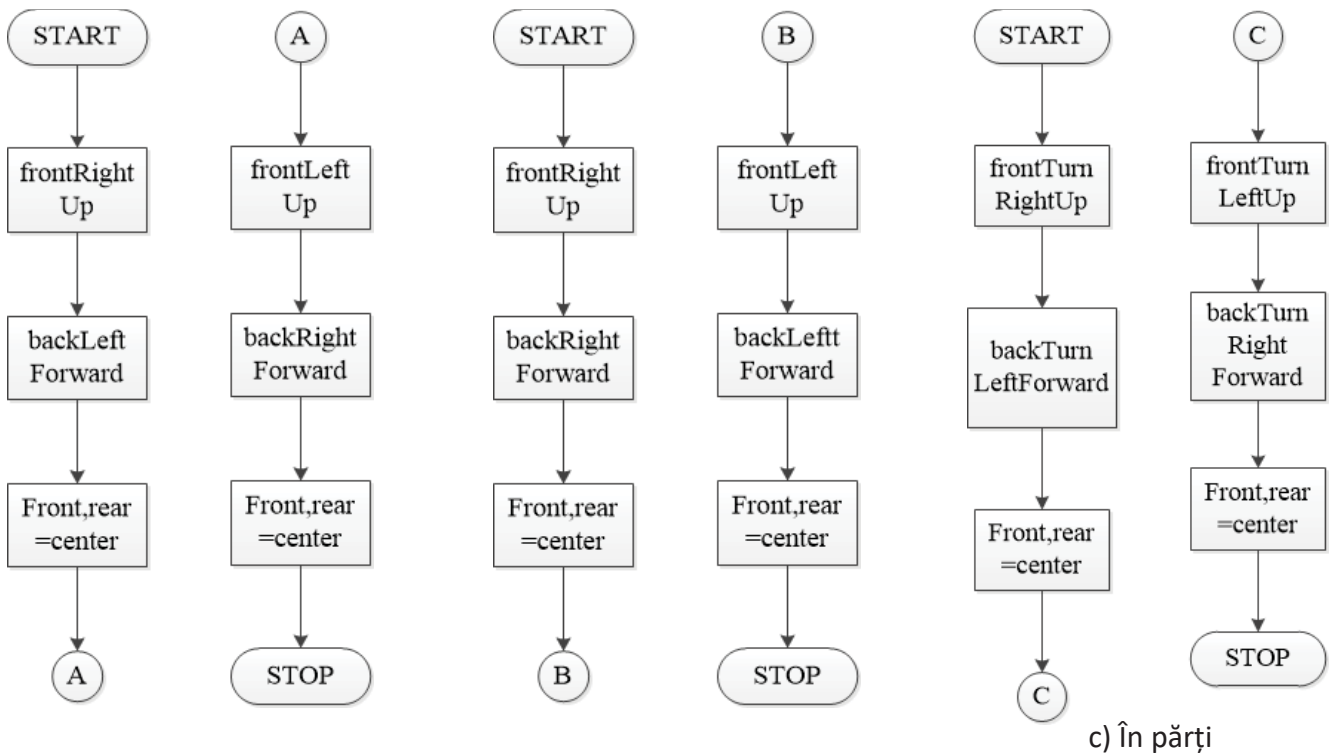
START

frontRight Up

backLeft Forward

Front,rear =center

A

A

frontLeft Up

backRight Forward

Front,rear =center

STOP

START

frontRight Up

backRight Forward

Front,rear =center

B

B

frontLeft Up

backLeftt Forward

Front,rear =center

STOP

START

frontTurn RightUp

backTurn LeftForward

Front,rear =center

C

C

frontTurn LeftUp

backTurn Right Forward

Front,rear =center

STOP

c) În părți